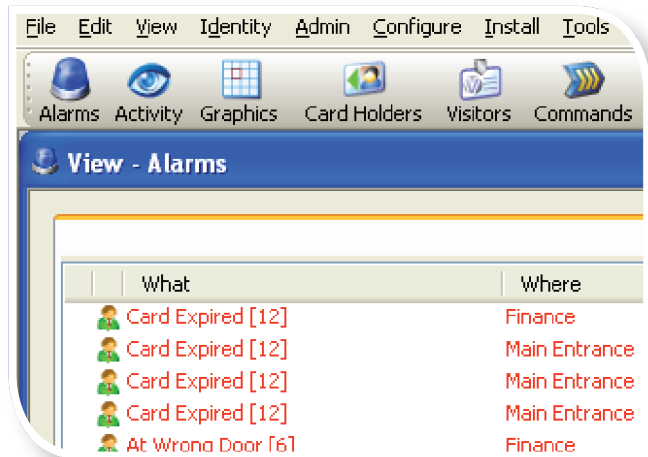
File Edit View Identity Admin Configure Install Tools

Alarms Activity Graphics Card Holders Visitors Commands

View - Alarms

| | | What | Where |
|---|---|---|---|
| | | Card Expired [12] | Finance |
| | | Card Expired [12] | Main Entrance |
| | | Card Expired [12] | Main Entrance |
| | | Card Expired [12] | Main Entrance |
| | | At Wrong Door [6] | Finance |